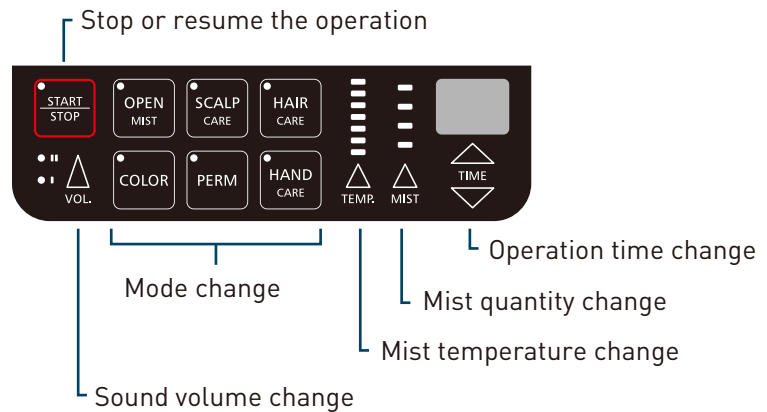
Stop or resume the operation

START
STOP

OPEN
MIST

SCALP
CARE

HAIR
CARE

VOL.

COLOR

PERM

HAND
CARE

TEMP.

MIST

TIME

Operation time change

Mode change

Mist quantity change

Mist temperature change

Sound volume change